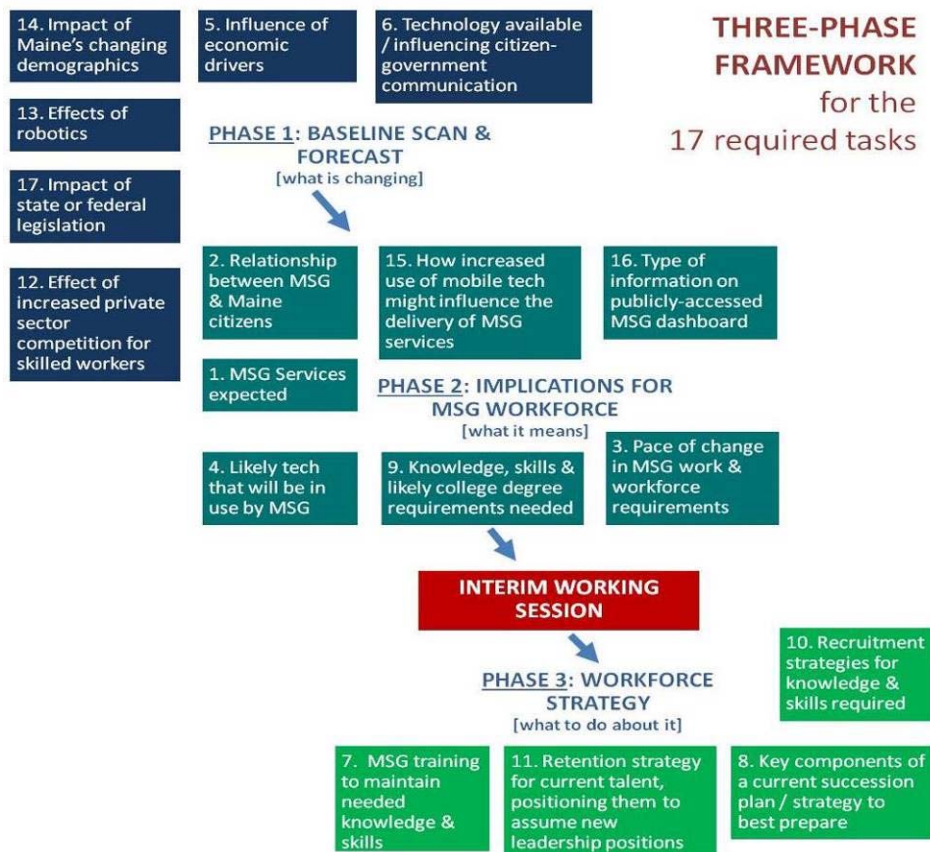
THREE-PHASE FRAMEWORK for the 17 required tasks

14. Impact of Maine's changing demographics

5. Influence of economic drivers

6. Technology available / influencing citizen-government communication

13. Effects of robotics

17. Impact of state or federal legislation

12. Effect of increased private sector competition for skilled workers

PHASE 1: BASELINE SCAN & FORECAST
[what is changing]

2. Relationship between MSG & Maine citizens

15. How increased use of mobile tech might influence the delivery of MSG services

16. Type of information on publicly-accessed MSG dashboard

1. MSG Services expected

PHASE 2: IMPLICATIONS FOR MSG WORKFORCE
[what it means]

4. Likely tech that will be in use by MSG

9. Knowledge, skills & likely college degree requirements needed

3. Pace of change in MSG work & workforce requirements

INTERIM WORKING SESSION

10. Recruitment strategies for knowledge & skills required

PHASE 3: WORKFORCE STRATEGY
[what to do about it]

7. MSG training to maintain needed knowledge & skills

11. Retention strategy for current talent, positioning them to assume new leadership positions

8. Key components of a current succession plan / strategy to best prepare